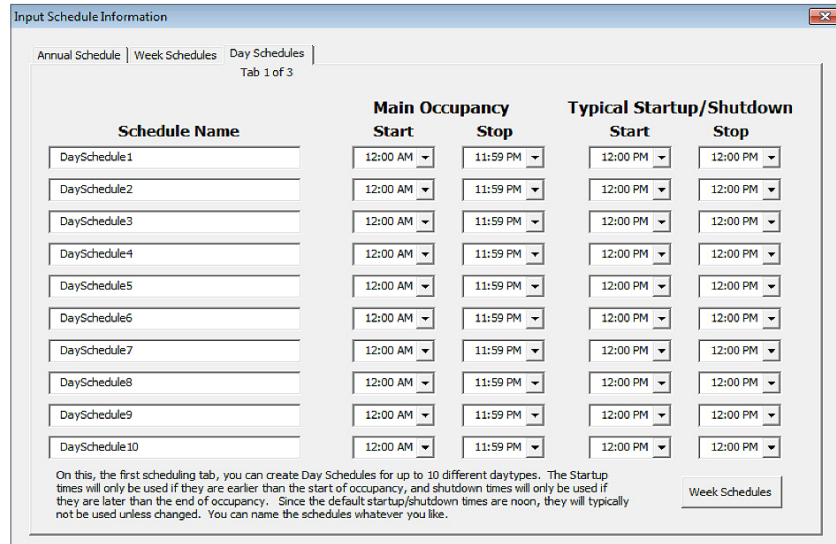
Input Schedule Information

Annual Schedule | Week Schedules | Day Schedules

Tab 1 of 3

| Schedule Name | Main Occupancy Start | Main Occupancy Stop | Typical Startup/Shutdown Start | Typical Startup/Shutdown Stop |
|---|---|---|---|---|
| DaySchedule1 | 12:00 AM | 11:59 PM | 12:00 PM | 12:00 PM |
| DaySchedule2 | 12:00 AM | 11:59 PM | 12:00 PM | 12:00 PM |
| DaySchedule3 | 12:00 AM | 11:59 PM | 12:00 PM | 12:00 PM |
| DaySchedule4 | 12:00 AM | 11:59 PM | 12:00 PM | 12:00 PM |
| DaySchedule5 | 12:00 AM | 11:59 PM | 12:00 PM | 12:00 PM |
| DaySchedule6 | 12:00 AM | 11:59 PM | 12:00 PM | 12:00 PM |
| DaySchedule7 | 12:00 AM | 11:59 PM | 12:00 PM | 12:00 PM |
| DaySchedule8 | 12:00 AM | 11:59 PM | 12:00 PM | 12:00 PM |
| DaySchedule9 | 12:00 AM | 11:59 PM | 12:00 PM | 12:00 PM |
| DaySchedule10 | 12:00 AM | 11:59 PM | 12:00 PM | 12:00 PM |

On this, the first scheduling tab, you can create Day Schedules for up to 10 different daytypes. The Startup times will only be used if they are earlier than the start of occupancy, and shutdown times will only be used if they are later than the end of occupancy. Since the default startup/shutdown times are noon, they will typically not be used unless changed. You can name the schedules whatever you like.

Week Schedules